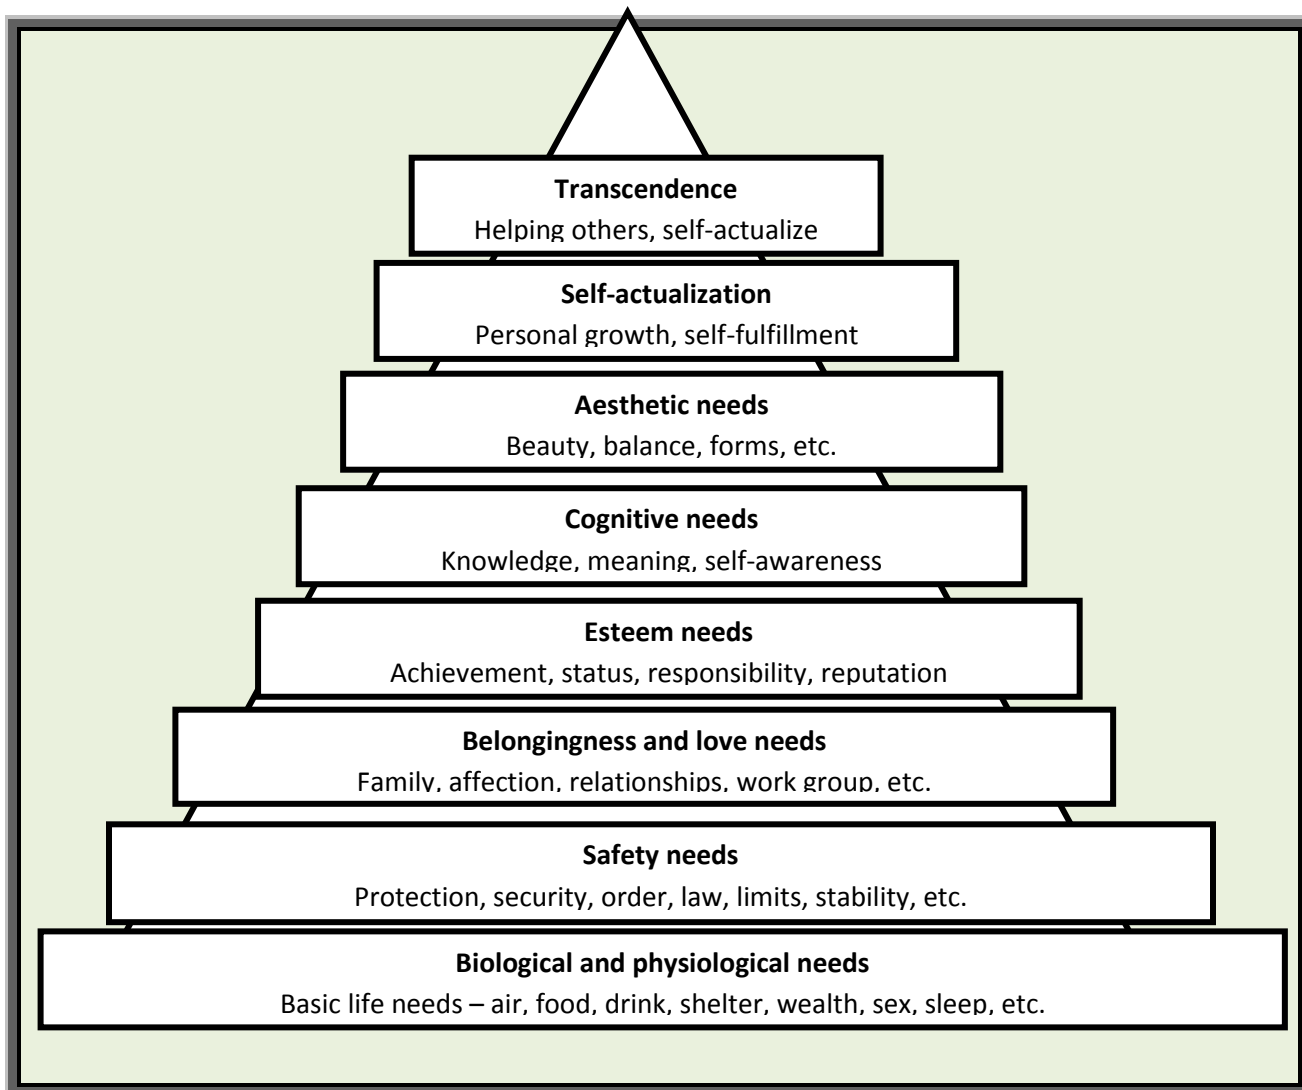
**Transcendence**
Helping others, self-actualize

**Self-actualization**
Personal growth, self-fulfillment

**Aesthetic needs**
Beauty, balance, forms, etc.

**Cognitive needs**
Knowledge, meaning, self-awareness

**Esteem needs**
Achievement, status, responsibility, reputation

**Belongingness and love needs**
Family, affection, relationships, work group, etc.

**Safety needs**
Protection, security, order, law, limits, stability, etc.

**Biological and physiological needs**
Basic life needs – air, food, drink, shelter, wealth, sex, sleep, etc.